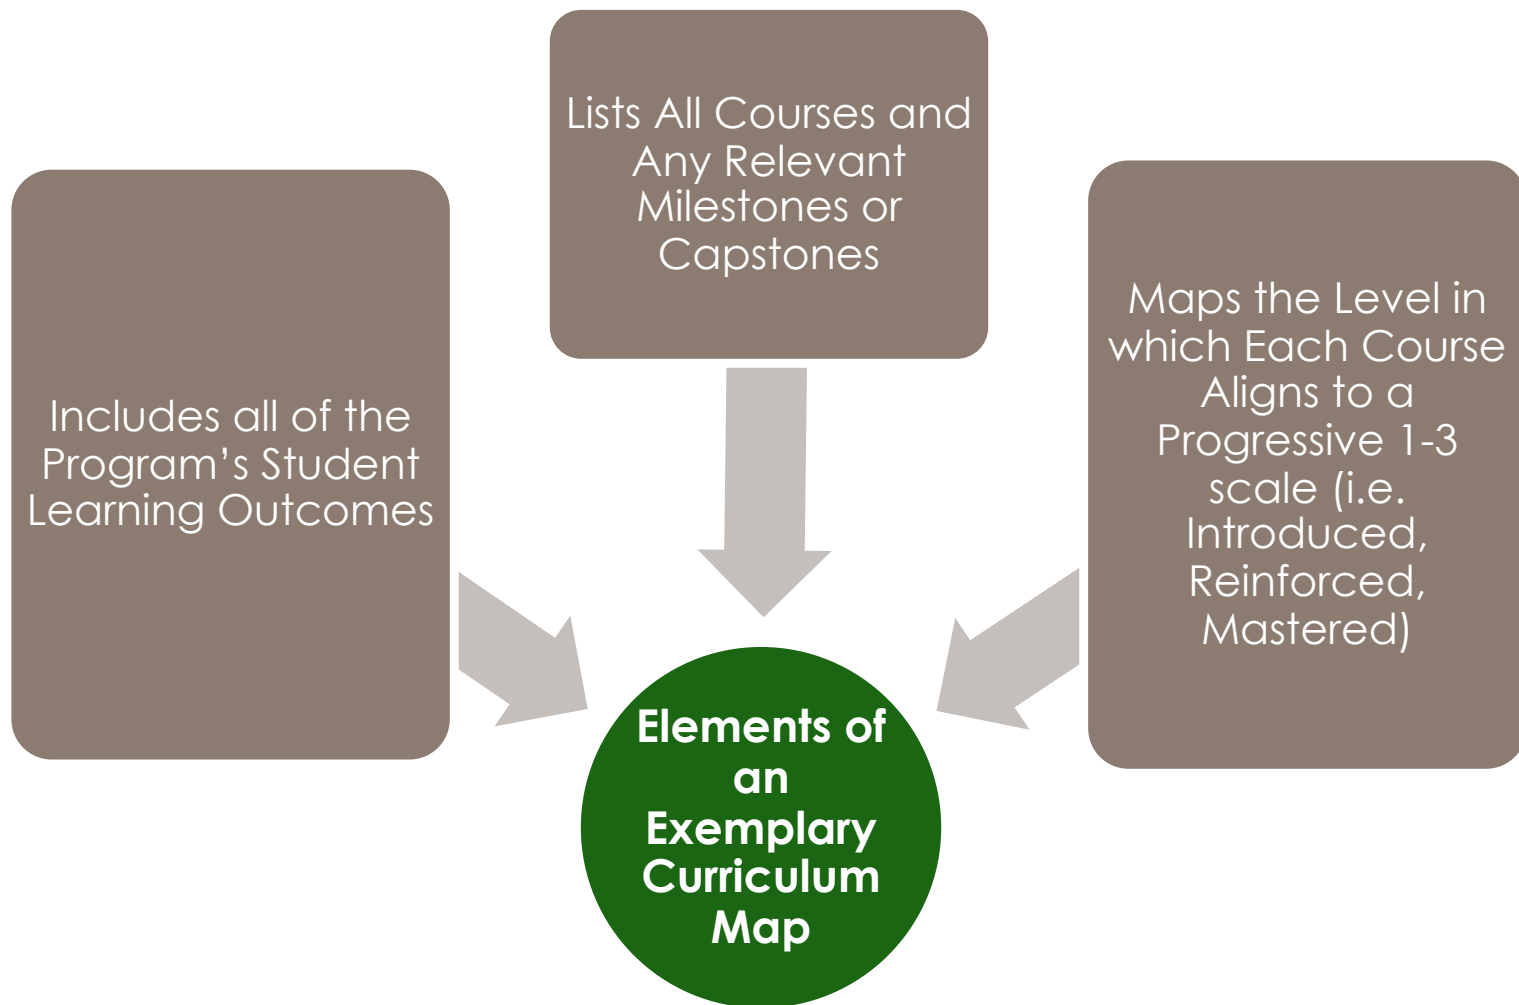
Lists All Courses and Any Relevant Milestones or Capstones

Includes all of the Program's Student Learning Outcomes

Maps the Level in which Each Course Aligns to a Progressive 1-3 scale (i.e. Introduced, Reinforced, Mastered)

Elements of an Exemplary Curriculum Map